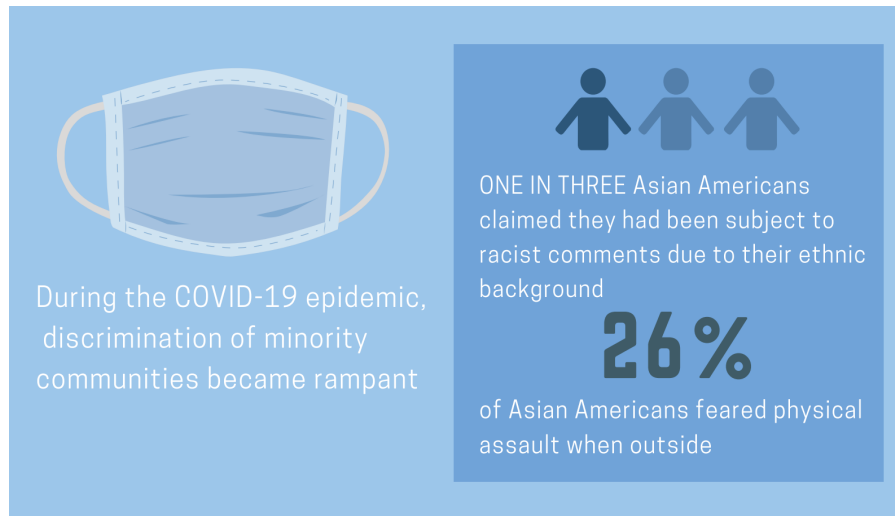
During the COVID-19 epidemic, discrimination of minority communities became rampant

ONE IN THREE Asian Americans claimed they had been subject to racist comments due to their ethnic background

26%

of Asian Americans feared physical assault when outside